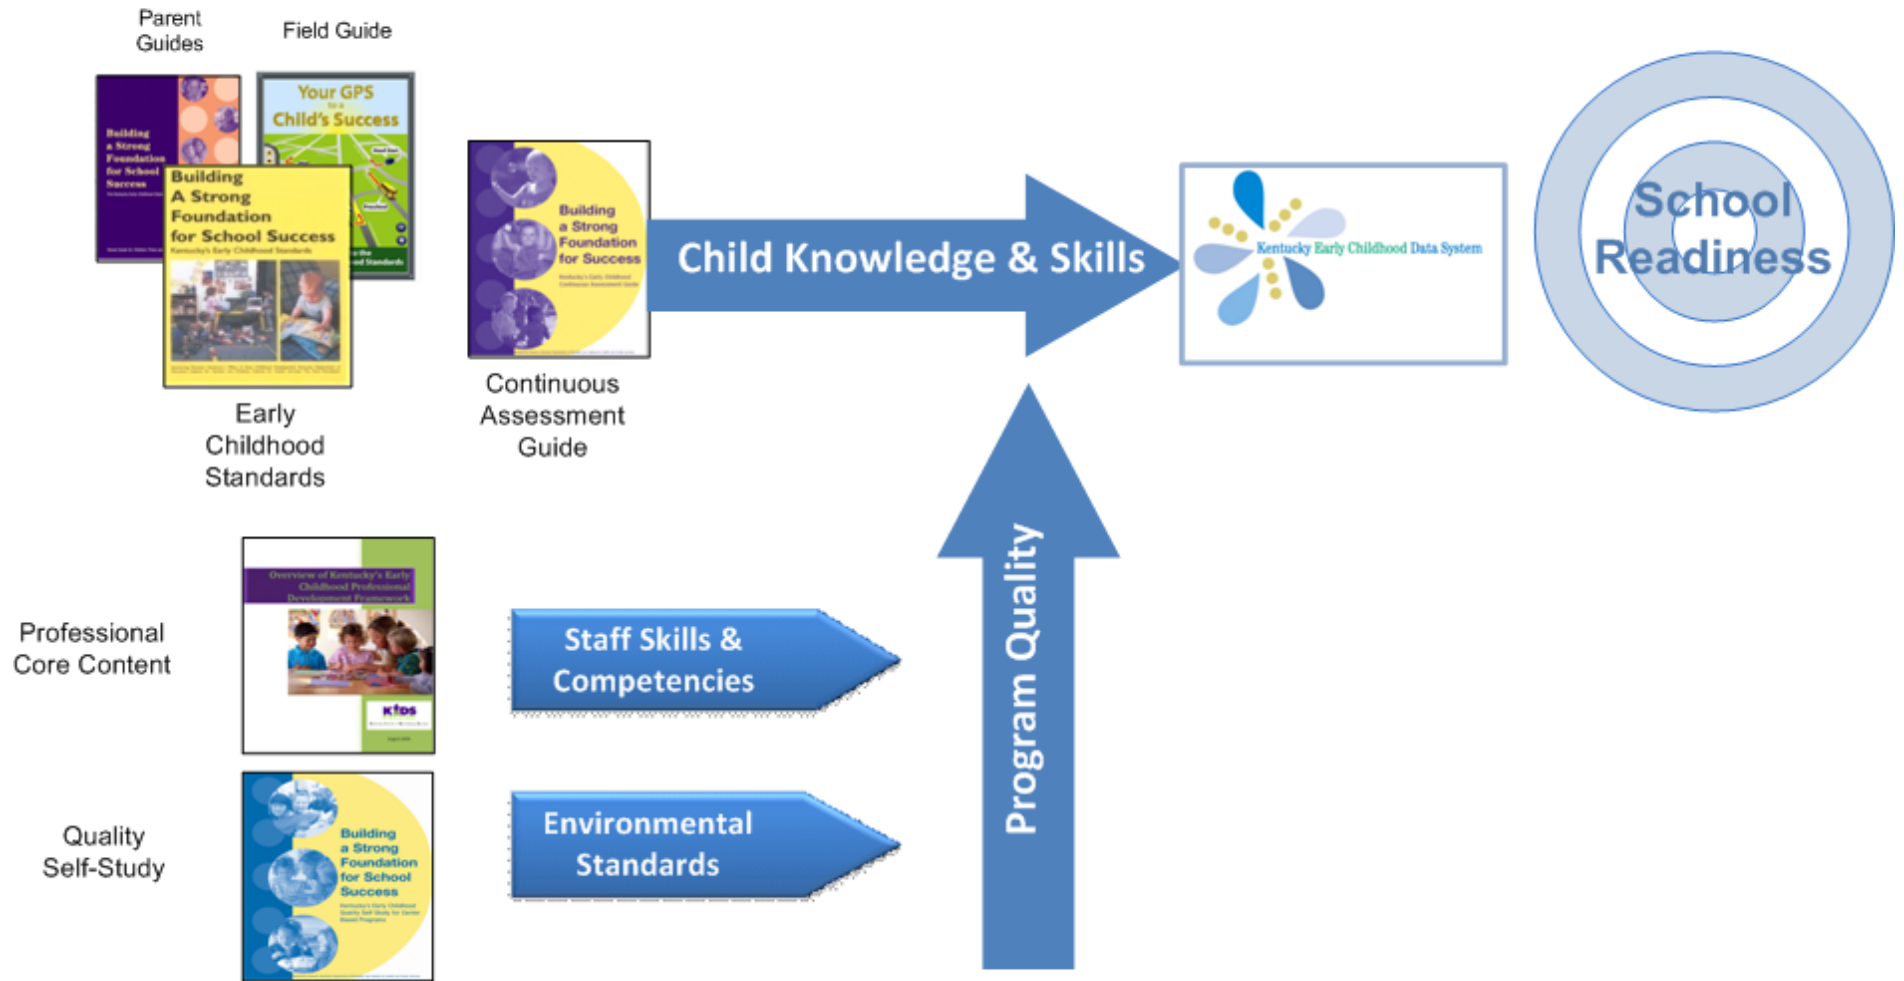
Parent Guides

Field Guide

Building a Strong Foundation for School Success

Your GPS to a Child's Success

Building A Strong Foundation for School Success
Kentucky's Early Childhood Standards

Early Childhood Standards

Building a Strong Foundation for Success
Kentucky's Early Childhood Continuous Assessment Guide

Continuous Assessment Guide

Child Knowledge & Skills

Kentucky Early Childhood Data System

School Readiness

Professional Core Content

Overview of Kentucky's Early Childhood Professional Development Framework

KIDS

Staff Skills & Competencies

Quality Self-Study

Building a Strong Foundation for School Success
Kentucky's Early Childhood Quality Self Study for Center Based Programs

Environmental Standards

Program Quality